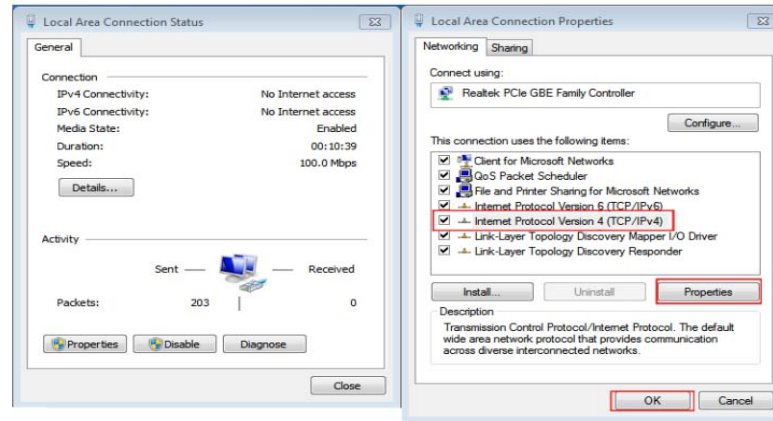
Local Area Connection Status

General

Connection
IPv4 Connectivity: No Internet access
IPv6 Connectivity: No Internet access
Media State: Enabled
Duration: 00:10:39
Speed: 100.0 Mbps

Details...

Activity
Sent — — Received
Packets: 203 0

Properties Disable Diagnose

Close

Local Area Connection Properties

Networking Sharing

Connect using:
Realtek PCIe GBE Family Controller

Configure...

This connection uses the following items:
Client for Microsoft Networks
QoS Packet Scheduler
File and Printer Sharing for Microsoft Networks
Internet Protocol Version 6 (TCP/IPv6)
Internet Protocol Version 4 (TCP/IPv4)
Link-Layer Topology Discovery Mapper I/O Driver
Link-Layer Topology Discovery Responder

Install... Uninstall Properties

Description
Transmission Control Protocol/Internet Protocol. The default wide area network protocol that provides communication across diverse interconnected networks.

OK Cancel